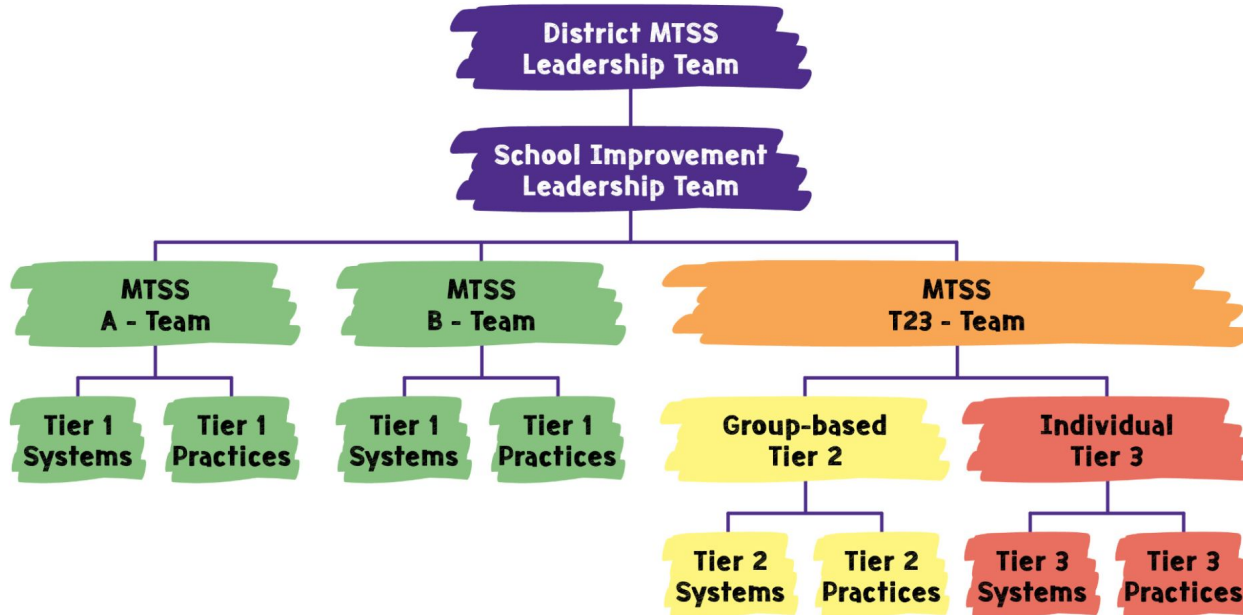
District MTSS Leadership Team

School Improvement Leadership Team

MTSS A - Team

MTSS B - Team

MTSS T23 - Team

Tier 1 Systems

Tier 1 Practices

Tier 1 Systems

Tier 1 Practices

Group-based Tier 2

Individual Tier 3

Tier 2 Systems

Tier 2 Practices

Tier 3 Systems

Tier 3 Practices